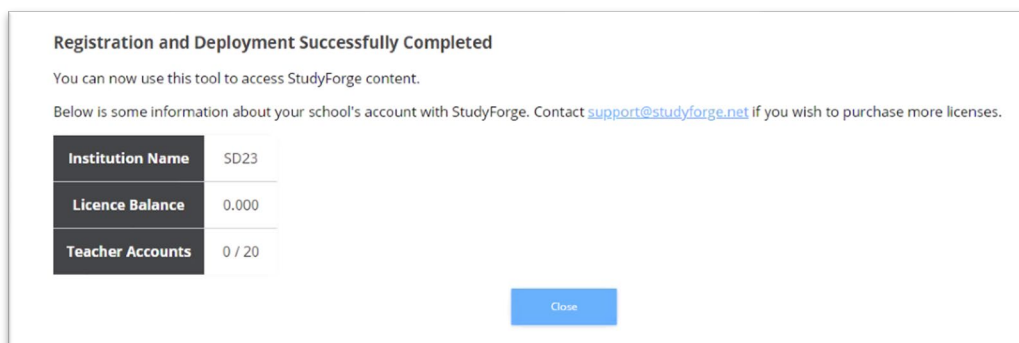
Registration and Deployment Successfully Completed

You can now use this tool to access StudyForge content.

Below is some information about your school's account with StudyForge. Contact support@studyforge.net if you wish to purchase more licenses.

| Institution Name | SD23 |
|---|---|
| Licence Balance | 0.000 |
| Teacher Accounts | 0 / 20 |

Close